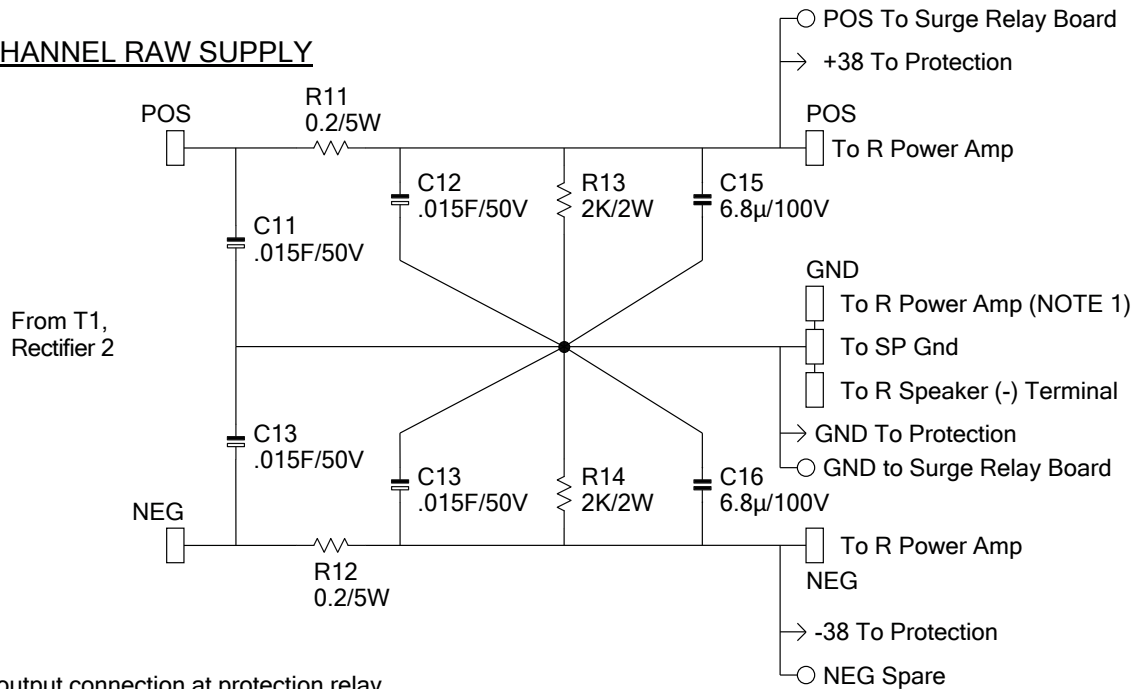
HANNEL RAW SUPPLY

POS To Surge Relay Board
+38 To Protection
POS
To R Power Amp

POS
R11
0.2/5W

C12
.015F/50V

R13
2K/2W

C15
6.8µ/100V

C11
.015F/50V

GND
To R Power Amp (NOTE 1)
To SP Gnd
To R Speaker (-) Terminal

From T1,
Rectifier 2

C13
.015F/50V

GND To Protection
GND to Surge Relay Board

C13
.015F/50V

R14
2K/2W

C16
6.8µ/100V

NEG

To R Power Amp
NEG

R12
0.2/5W

-38 To Protection
NEG Spare

output connection at protection relay